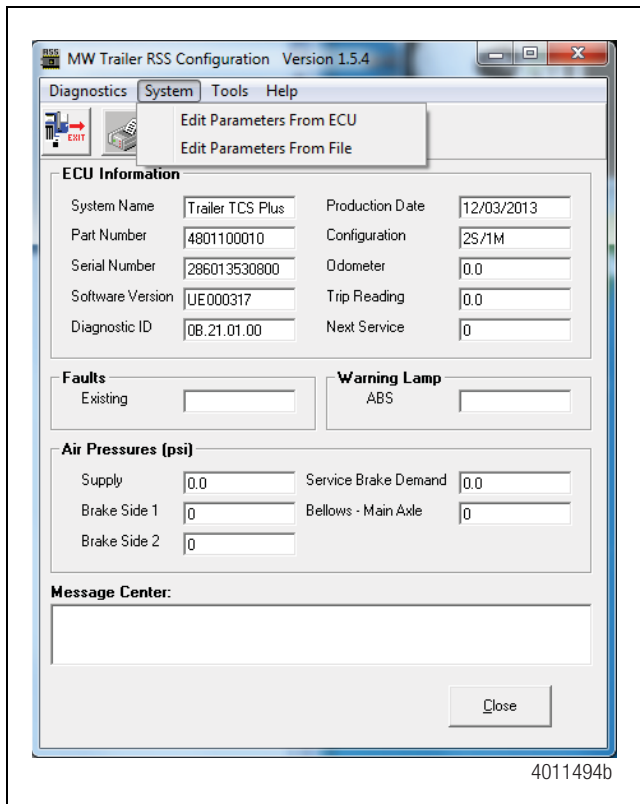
RSS MW Trailer RSS Configuration Version 1.5.4

Diagnostics System Tools Help

EXIT

Edit Parameters From ECU
Edit Parameters From File

ECU Information

System Name Trailer TCS Plus
Part Number 4801100010
Serial Number 286013530800
Software Version UE000317
Diagnostic ID 0B.21.01.00

Production Date 12/03/2013
Configuration 2S/1M
Odometer 0.0
Trip Reading 0.0
Next Service 0

Faults
Existing

Warning Lamp
ABS

Air Pressures (psi)

Supply 0.0
Brake Side 1 0
Brake Side 2 0

Service Brake Demand 0.0
Bellows - Main Axle 0

Message Center:

Close

4011494b